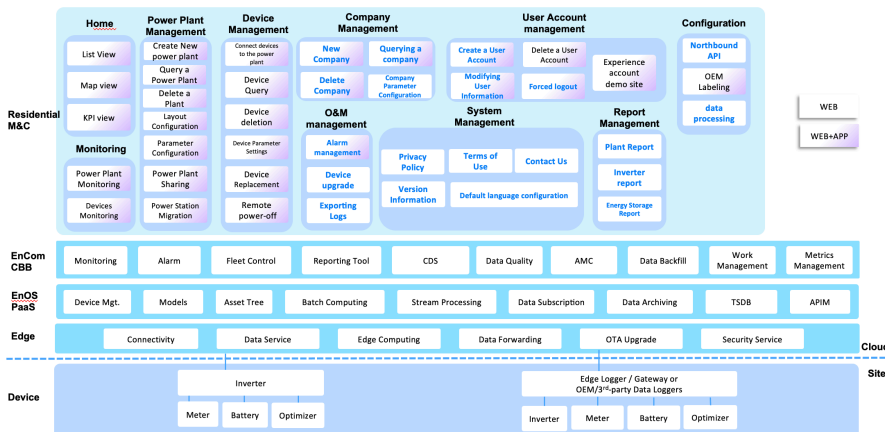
Residential M&C

Home
List View
Map view
KPI view

Monitoring
Power Plant Monitoring
Devices Monitoring

Power Plant Management
Create New power plant
Query a Power Plant
Delete a Plant
Layout Configuration
Parameter Configuration
Power Plant Sharing
Power Station Migration

Device Management
Connect devices to the power plant
Device Query
Device deletion
Device Parameter Settings
Device Replacement
Remote power-off

Company Management
New Company
Querying a company
Delete Company
Company Parameter Configuration

O&M management
Alarm management
Device upgrade
Exporting Logs

User Account management
Create a User Account
Delete a User Account
Modifying User Information
Forced logout
Experience account demo site

System Management
Privacy Policy
Terms of Use
Contact Us
Version Information
Default language configuration

Report Management
Plant Report
Inverter report
Energy Storage Report

Configuration
Northbound API
OEM Labeling
data processing

WEB
WEB+APP

EnCom CBB
Monitoring
Alarm
Fleet Control
Reporting Tool
CDS
Data Quality
AMC
Data Backfill
Work Management
Metrics Management

EnOS PaaS
Device Mgt.
Models
Asset Tree
Batch Computing
Stream Processing
Data Subscription
Data Archiving
TSDB
APIM

Edge
Connectivity
Data Service
Edge Computing
Data Forwarding
OTA Upgrade
Security Service

Cloud
Site

Device
Inverter
Meter
Battery
Optimizer
Edge Logger / Gateway or OEM/3$^{rd}$-party Data Loggers
Inverter
Meter
Battery
Optimizer